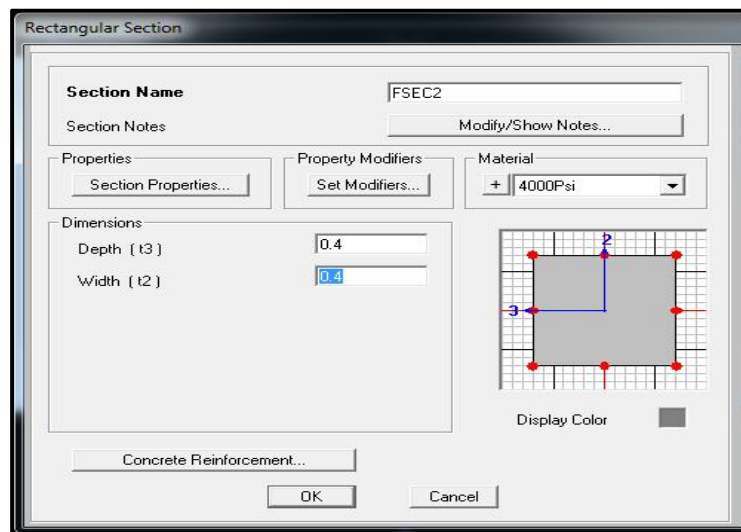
Rectangular Section

Section Name FSEC2

Section Notes Modify/Show Notes...

Properties
Section Properties...

Property Modifiers
Set Modifiers...

Material
+ 4000Psi

Dimensions
Depth ( t3 ) 0.4
Width ( t2 ) 0.4

2
3

Display Color

Concrete Reinforcement...

OK Cancel